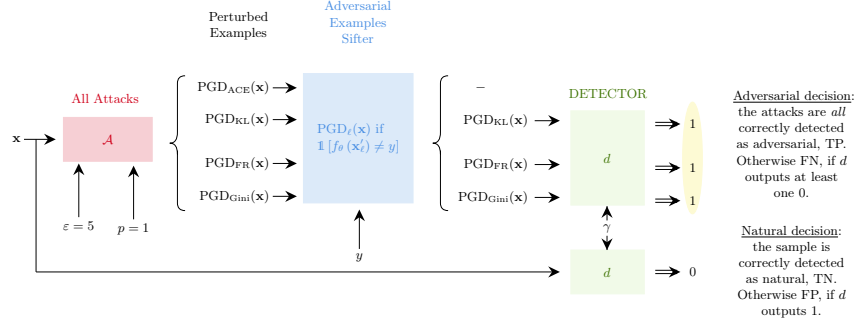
Perturbed Examples

Adversarial Examples Sifter

All Attacks

$\mathbf{x}$

$\mathcal{A}$

$\varepsilon = 5$

$p = 1$

$\text{PGD}_{\text{ACE}}(\mathbf{x})$

$\text{PGD}_{\text{KL}}(\mathbf{x})$

$\text{PGD}_{\text{FR}}(\mathbf{x})$

$\text{PGD}_{\text{Gini}}(\mathbf{x})$

$\text{PGD}_{\ell}(\mathbf{x})$ if $\mathbb{1}\left[f_\theta\left(\mathbf{x}'_\ell\right) \neq y\right]$

$y$

$-$

$\text{PGD}_{\text{KL}}(\mathbf{x})$

$\text{PGD}_{\text{FR}}(\mathbf{x})$

$\text{PGD}_{\text{Gini}}(\mathbf{x})$

DETECTOR

$d$

$\gamma$

$d$

1

1

1

0

Adversarial decision: the attacks are *all* correctly detected as adversarial, TP. Otherwise FN, if $d$ outputs at least one 0.

Natural decision: the sample is correctly detected as natural, TN. Otherwise FP, if $d$ outputs 1.